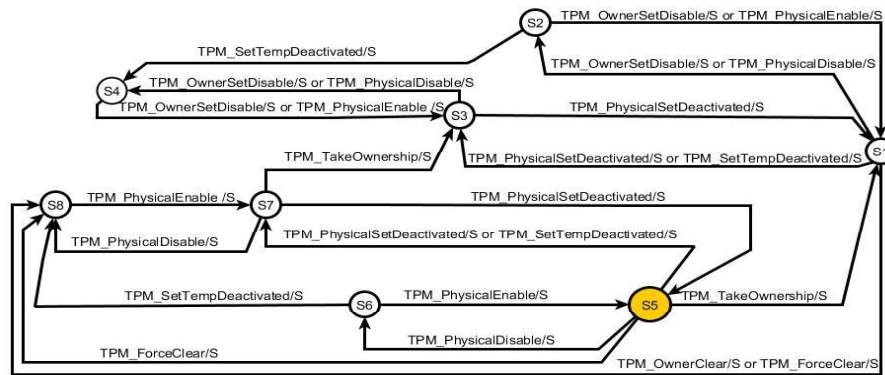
S2
TPM_OwnerSetDisable/S or TPM_PhysicalEnable/S
TPM_SetTempDeactivated/S
TPM_OwnerSetDisable/S or TPM_PhysicalDisable/S
S4
TPM_OwnerSetDisable/S or TPM_PhysicalDisable/S
TPM_OwnerSetDisable/S or TPM_PhysicalEnable /S
S3
TPM_PhysicalSetDeactivated/S
TPM_TakeOwnership/S
TPM_PhysicalSetDeactivated/S or TPM_SetTempDeactivated/S
S1
S8
TPM_PhysicalEnable /S
S7
TPM_PhysicalSetDeactivated/S
TPM_PhysicalDisable/S
TPM_PhysicalSetDeactivated/S or TPM_SetTempDeactivated/S
TPM_SetTempDeactivated/S
S6
TPM_PhysicalEnable/S
S5
TPM_TakeOwnership/S
TPM_PhysicalDisable/S
TPM_ForceClear/S
TPM_OwnerClear/S or TPM_ForceClear/S